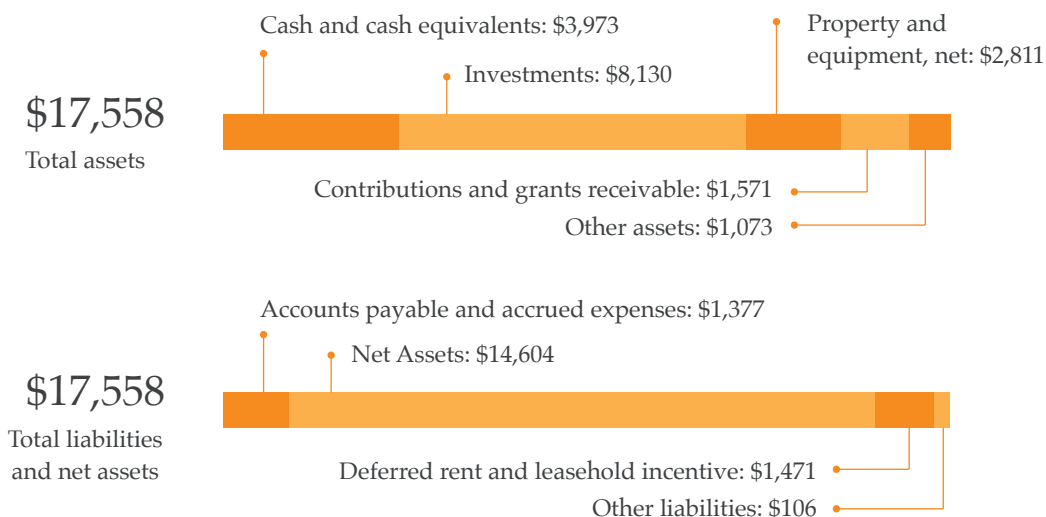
Cash and cash equivalents: $3,973

Investments: $8,130

Property and equipment, net: $2,811

$17,558
Total assets

Contributions and grants receivable: $1,571

Other assets: $1,073

Accounts payable and accrued expenses: $1,377

Net Assets: $14,604

$17,558
Total liabilities and net assets

Deferred rent and leasehold incentive: $1,471

Other liabilities: $106